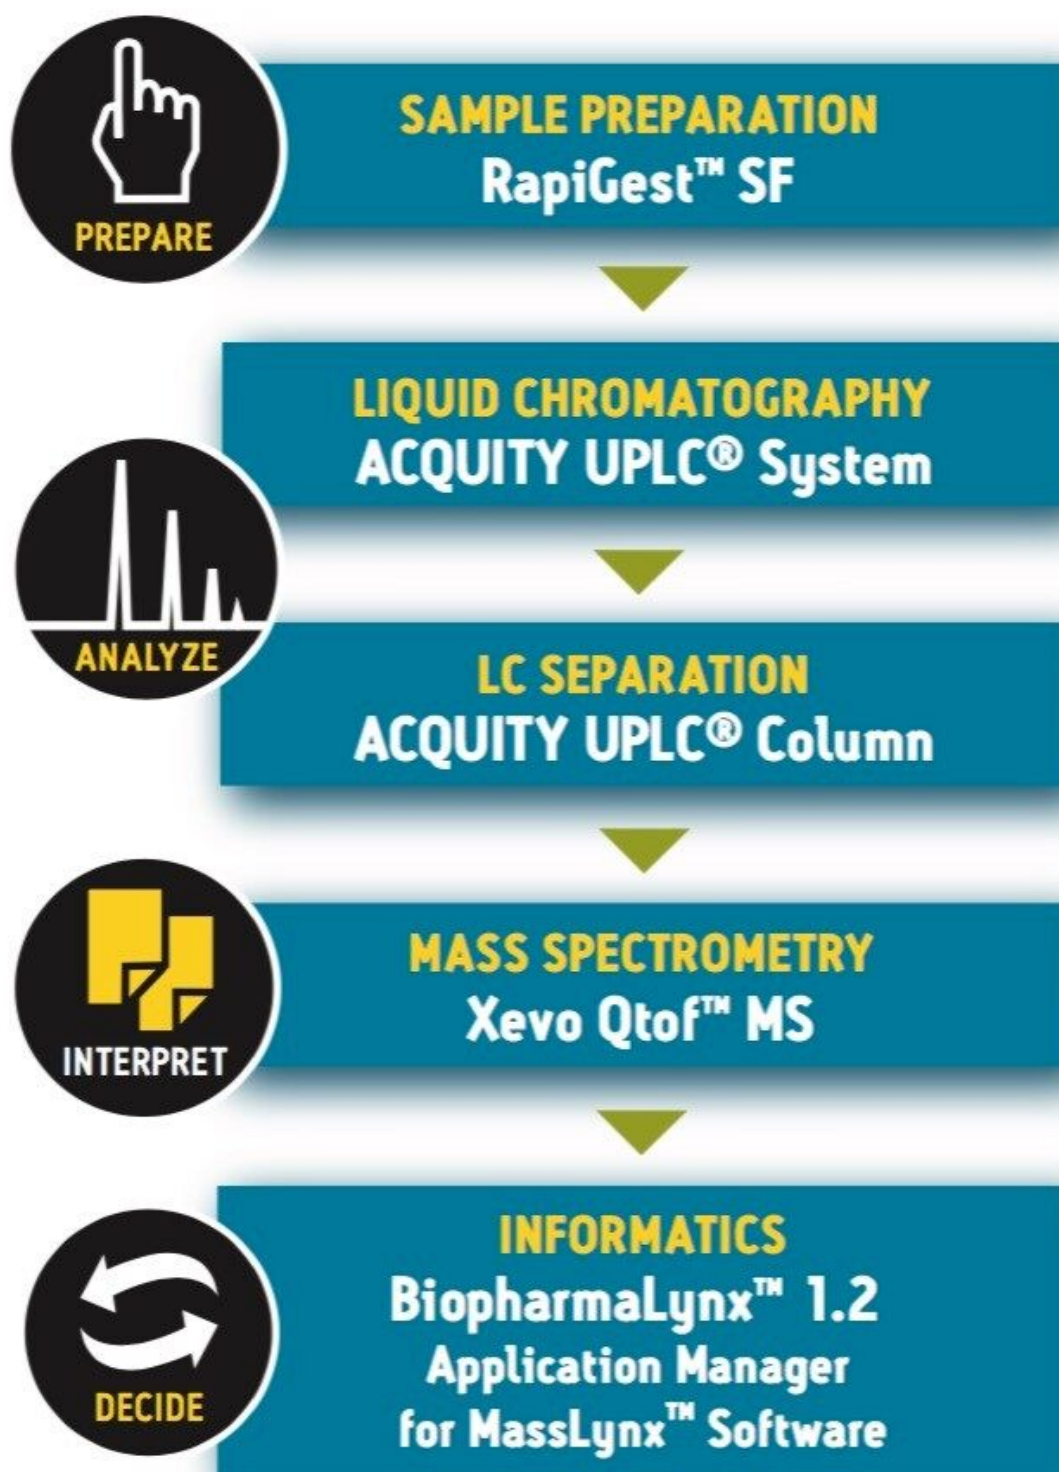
PREPARE

SAMPLE PREPARATION
RapiGest™ SF

LIQUID CHROMATOGRAPHY
ACQUITY UPLC® System

ANALYZE

LC SEPARATION
ACQUITY UPLC® Column

MASS SPECTROMETRY
Xevo Qtof™ MS

INTERPRET

INFORMATICS
BiopharmaLynx™ 1.2
Application Manager
for MassLynx™ Software

DECIDE